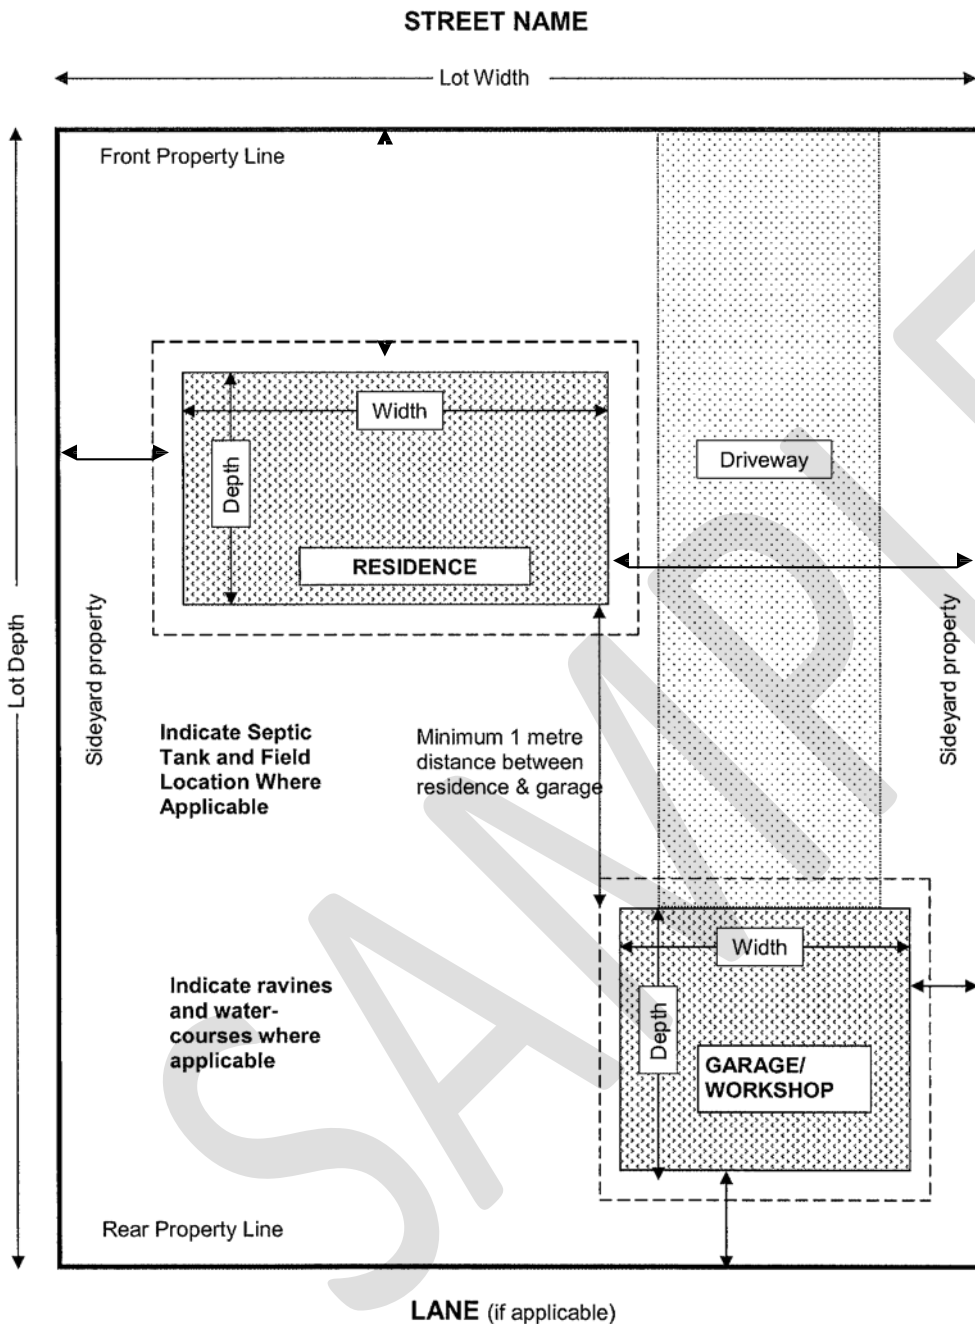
STREET NAME

Lot Width

Front Property Line

Width

Depth

RESIDENCE

Driveway

Lot Depth

Sideyard property

Sideyard property

Indicate Septic Tank and Field Location Where Applicable

Minimum 1 metre distance between residence & garage

Width

Depth

GARAGE/ WORKSHOP

Indicate ravines and watercourses where applicable

Rear Property Line

LANE (if applicable)

SAMPLE